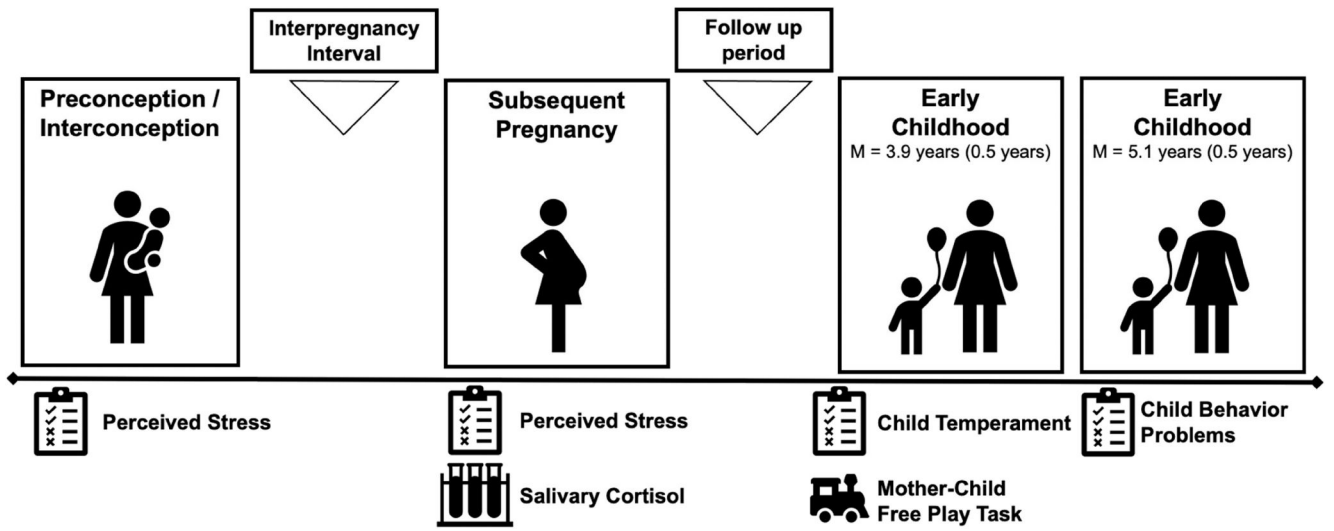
Interpregnancy Interval

Follow up period

Preconception / Interconception

Subsequent Pregnancy

Early Childhood
M = 3.9 years (0.5 years)

Early Childhood
M = 5.1 years (0.5 years)

Perceived Stress

Perceived Stress

Salivary Cortisol

Child Temperament

Mother-Child Free Play Task

Child Behavior Problems